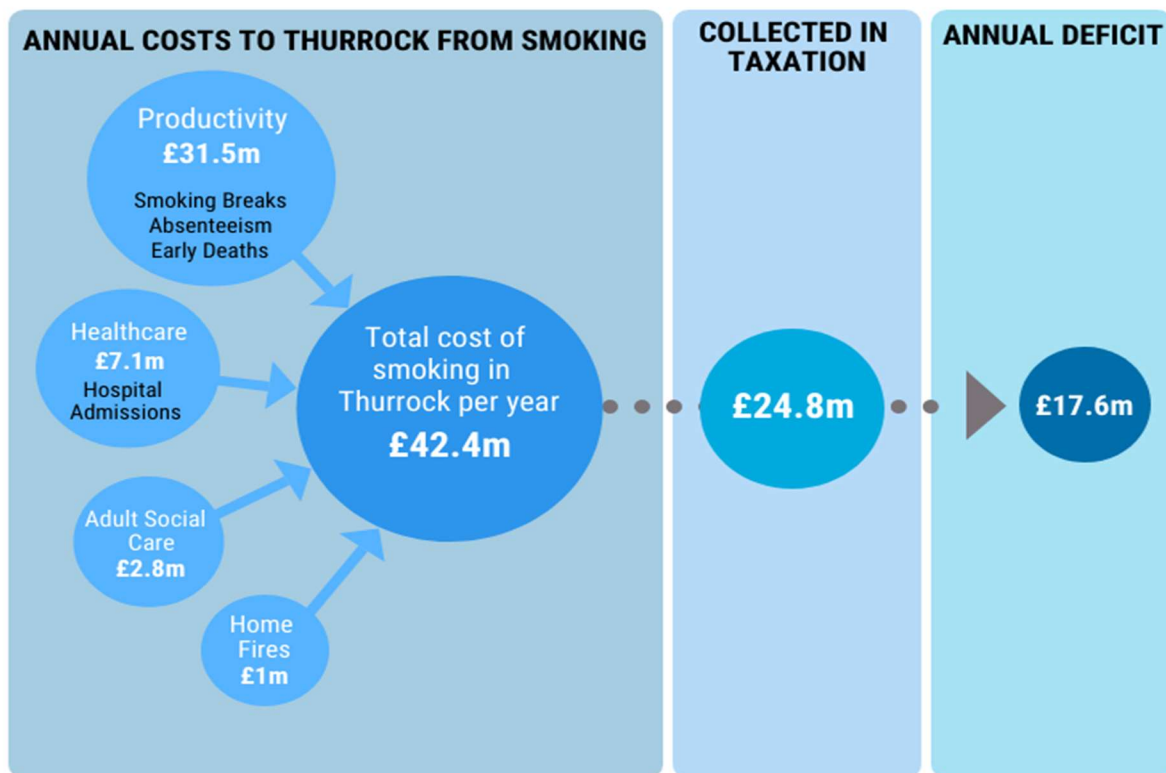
ANNUAL COSTS TO THURROCK FROM SMOKING

Productivity
£31.5m
Smoking Breaks
Absenteeism
Early Deaths

Healthcare
£7.1m
Hospital Admissions

Adult Social Care
£2.8m

Home Fires
£1m

Total cost of smoking in Thurrock per year
£42.4m

COLLECTED IN TAXATION

£24.8m

ANNUAL DEFICIT

£17.6m